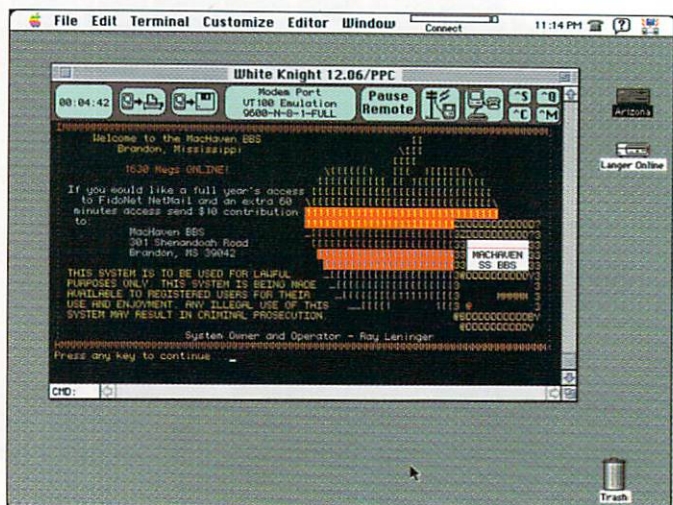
File Edit Terminal Customize Editor Window Connect 11:14 PM

White Knight 12.06/PPC

00:04:42 Modem Port VT100 Emulation 9600-N-8-1-FULL Pause Remote ^S ^Q ^C ^M

Welcome to the MacHaven BBS
Brandon, Mississippi

1630 Megs ONLINE!

If you would like a full year's access to FidoNet NetMail and an extra 60 minutes access send $10 contribution to:

MacHaven BBS
301 Shenandoah Road
Brandon, MS 39042

MACHAVEN SS BBS

THIS SYSTEM IS TO BE USED FOR LAWFUL PURPOSES ONLY. THIS SYSTEM IS BEING MADE AVAILABLE TO REGISTERED USERS FOR THEIR USE AND ENJOYMENT. ANY ILLEGAL USE OF THIS SYSTEM MAY RESULT IN CRIMINAL PROSECUTION.

System Owner and Operator - Ray Leninger

Press any key to continue _

CMD:

Arizona

Langer Online

Trash